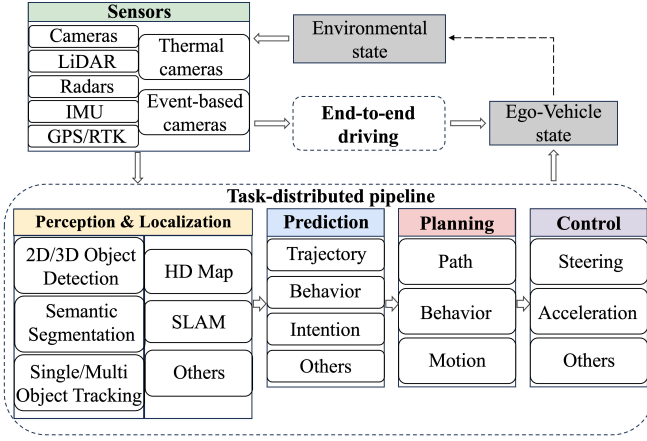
Sensors

Cameras
LiDAR
Radars
IMU
GPS/RTK
Thermal cameras
Event-based cameras

Environmental state

End-to-end driving

Ego-Vehicle state

Task-distributed pipeline

Perception & Localization
2D/3D Object Detection
Semantic Segmentation
Single/Multi Object Tracking
HD Map
SLAM
Others

Prediction
Trajectory
Behavior
Intention
Others

Planning
Path
Behavior
Motion

Control
Steering
Acceleration
Others